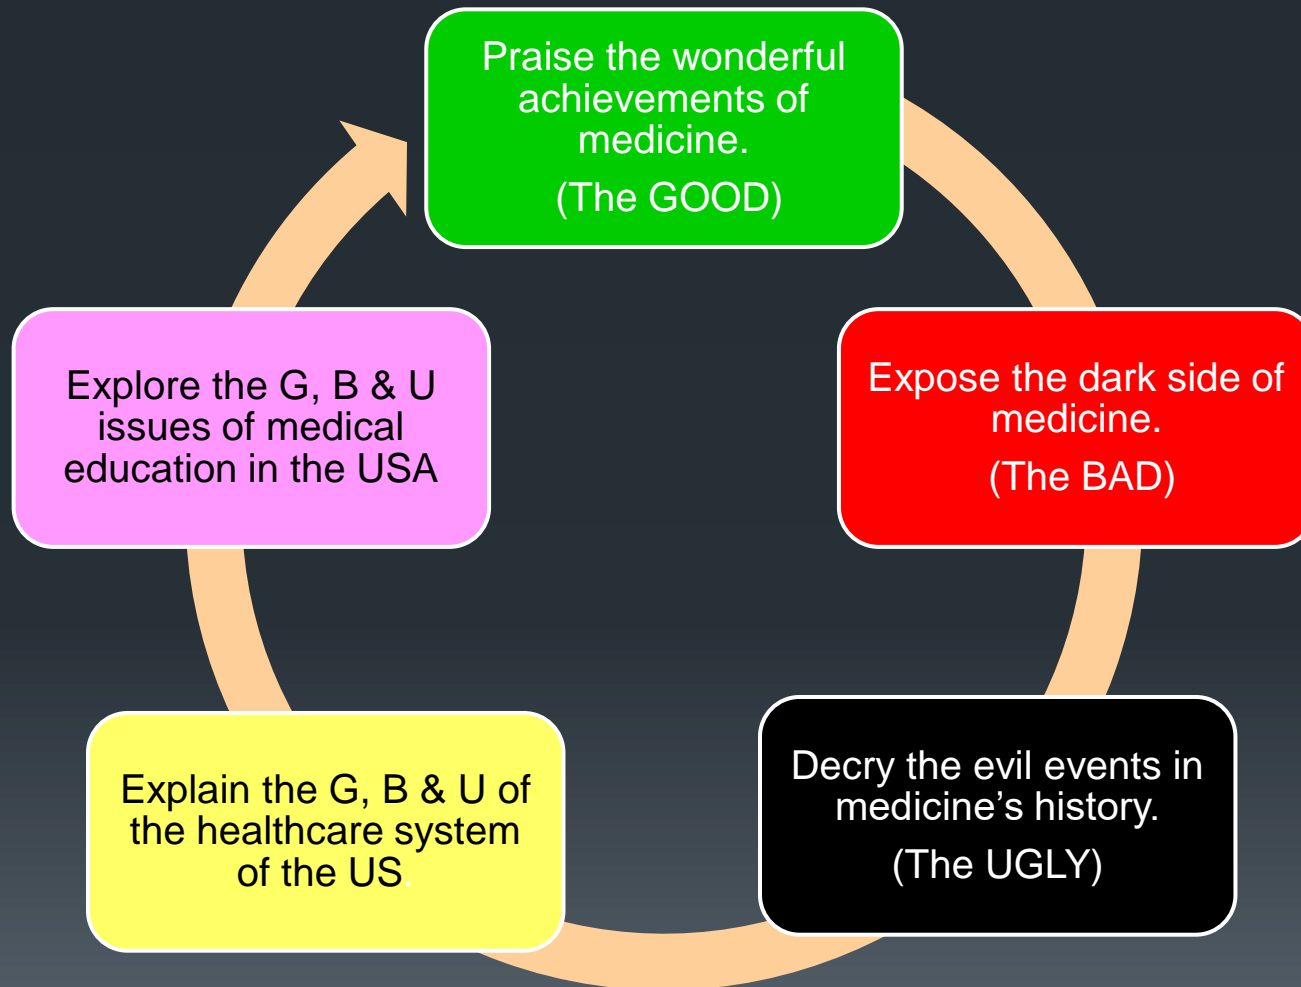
Praise the wonderful achievements of medicine.

(The GOOD)

Expose the dark side of medicine.

(The BAD)

Decry the evil events in medicine's history.

(The UGLY)

Explain the G, B & U of the healthcare system of the US.

Explore the G, B & U issues of medical education in the USA